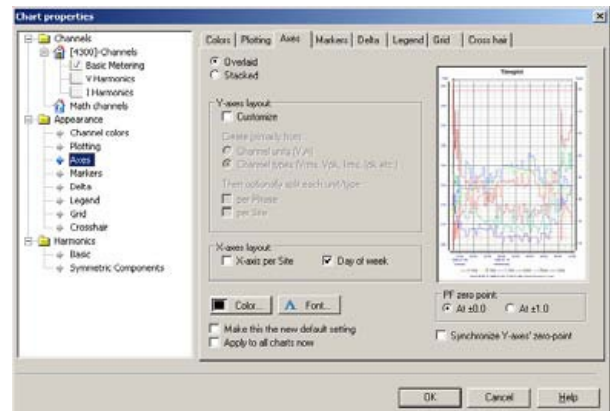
Chart properties

Channels
[4300]-Channels
Basic Metering
V Harmonics
I Harmonics
Math channels
Appearance
Channel colors
Plotting
Axes
Markers
Delta
Legend
Grid
Crosshair
Harmonics
Basic
Symmetric Components

Colors | Plotting | Axes | Markers | Delta | Legend | Grid | Cross hair

Overlaid
Stacked

Y-axes layout
Customize
Create primarily from
Channel units (V,A)
Channel types (Vrms, Vpk, Irms, Ipk, etc.)
Then optionally split each unit/type
per Phase
per Site

X-axes layout
X-axis per Site
Day of week

Timeplot

Color...
Font...

Make this the new default setting
Apply to all charts now

PF zero point
At ±0.0
At ±1.0

Synchronize Y-axes' zero-point

OK
Cancel
Help